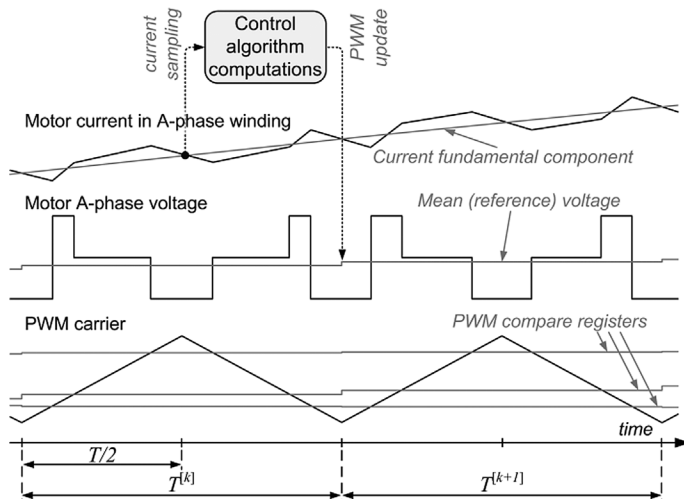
current sampling

Control algorithm computations

PWM update

Motor current in A-phase winding

Current fundamental component

Motor A-phase voltage

Mean (reference) voltage

PWM carrier

PWM compare registers

time

T/2

$T^{[k]}$

$T^{[k+1]}$